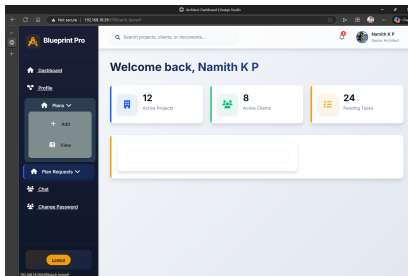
Architect Dashboard | Design Studio

Not secure 192.168.18.39/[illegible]

Blueprint Pro

Search projects, clients, or documents...

Namith K P
Senior Architect

Dashboard

Profile

Plans

Add

View

Plan Requests

Chat

Change Password

Logout

Welcome back, Namith K P

12
Active Projects

8
Active Clients

24
Pending Tasks

192.168.18.39/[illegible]